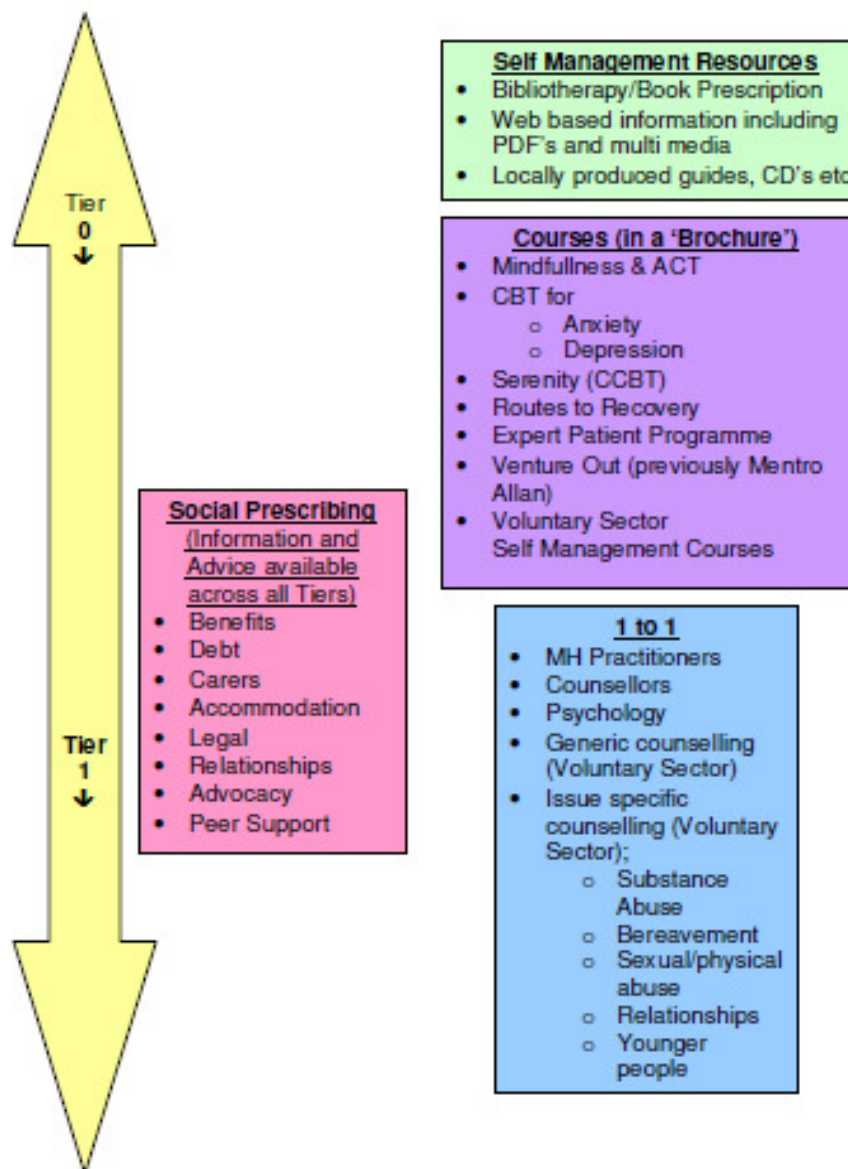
Tier
0
↓

Tier
1
↓

**Self Management Resources**
- Bibliotherapy/Book Prescription
- Web based information including PDF's and multi media
- Locally produced guides, CD's etc

**Courses (in a 'Brochure')**
- Mindfullness & ACT
- CBT for
  - Anxiety
  - Depression
- Serenity (CCBT)
- Routes to Recovery
- Expert Patient Programme
- Venture Out (previously Mentro Allan)
- Voluntary Sector Self Management Courses

**Social Prescribing**
(Information and Advice available across all Tiers)
- Benefits
- Debt
- Carers
- Accommodation
- Legal
- Relationships
- Advocacy
- Peer Support

**1 to 1**
- MH Practitioners
- Counsellors
- Psychology
- Generic counselling (Voluntary Sector)
- Issue specific counselling (Voluntary Sector);
  - Substance Abuse
  - Bereavement
  - Sexual/physical abuse
  - Relationships
  - Younger people